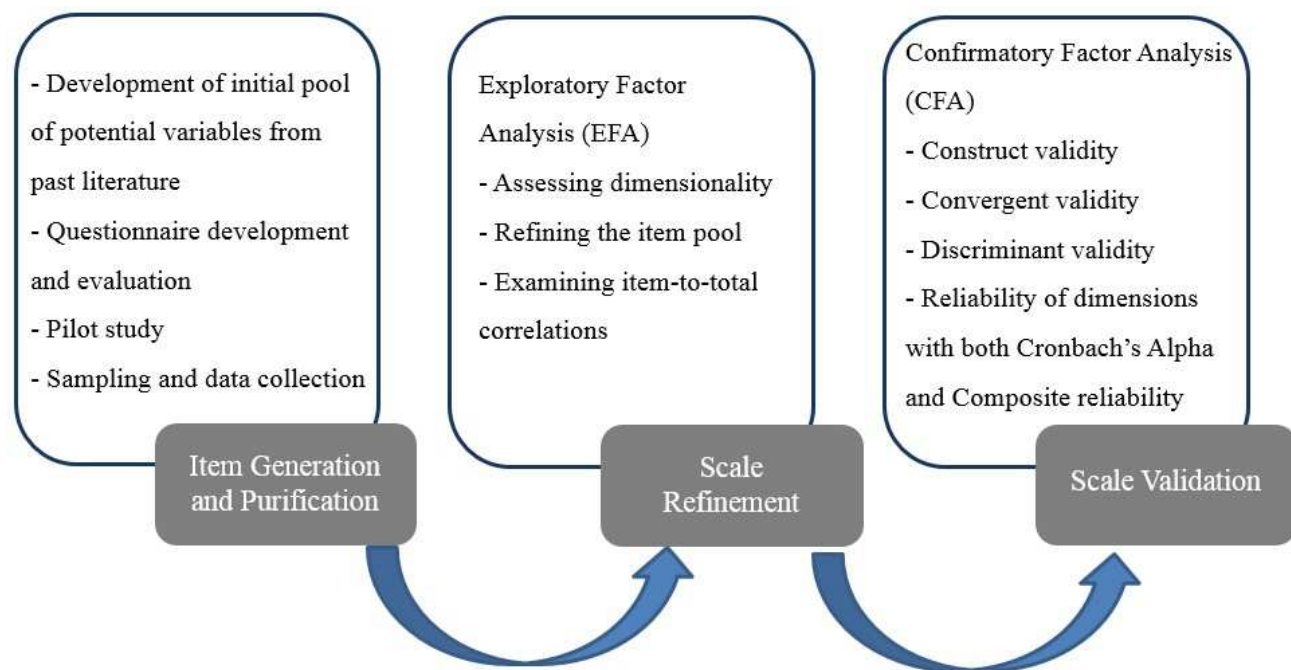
- Development of initial pool of potential variables from past literature
- Questionnaire development and evaluation
- Pilot study
- Sampling and data collection

Item Generation and Purification

Exploratory Factor Analysis (EFA)
- Assessing dimensionality
- Refining the item pool
- Examining item-to-total correlations

Scale Refinement

Confirmatory Factor Analysis (CFA)
- Construct validity
- Convergent validity
- Discriminant validity
- Reliability of dimensions with both Cronbach's Alpha and Composite reliability

Scale Validation